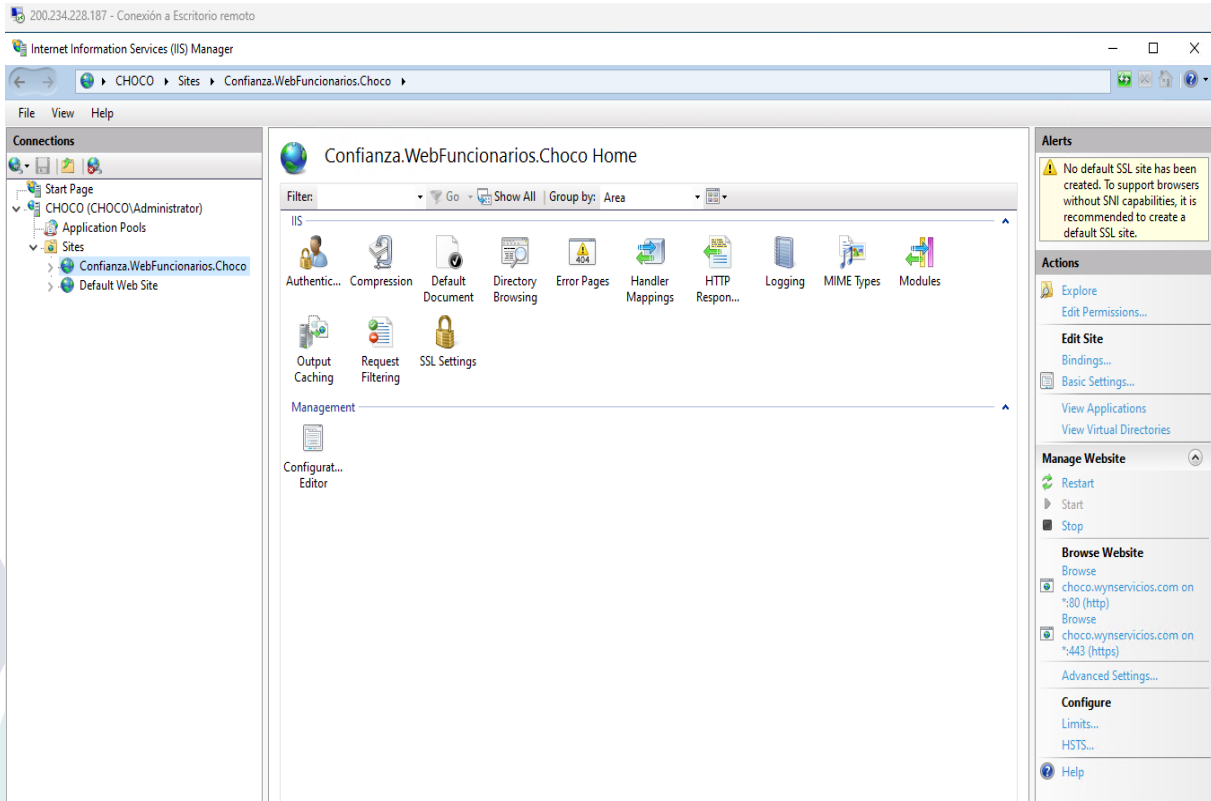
200.234.228.187 - Conexión a Escritorio remoto

Internet Information Services (IIS) Manager

CHOCO ▸ Sites ▸ Confianza.WebFuncionarios.Choco ▸

File View Help

Connections

Start Page
CHOCO (CHOCO\Administrator)
Application Pools
Sites
Confianza.WebFuncionarios.Choco
Default Web Site

Confianza.WebFuncionarios.Choco Home

Filter: Go Show All | Group by: Area

IIS

Authentic... Compression Default Document Directory Browsing Error Pages Handler Mappings HTTP Respon... Logging MIME Types Modules

Output Caching Request Filtering SSL Settings

Management

Configurat... Editor

Alerts

No default SSL site has been created. To support browsers without SNI capabilities, it is recommended to create a default SSL site.

Actions

Explore
Edit Permissions...

Edit Site
Bindings...
Basic Settings...

View Applications
View Virtual Directories

Manage Website
Restart
Start
Stop

Browse Website
Browse choco.wynservicios.com on *:80 (http)
Browse choco.wynservicios.com on *:443 (https)

Advanced Settings...

Configure
Limits...
HSTS...

Help